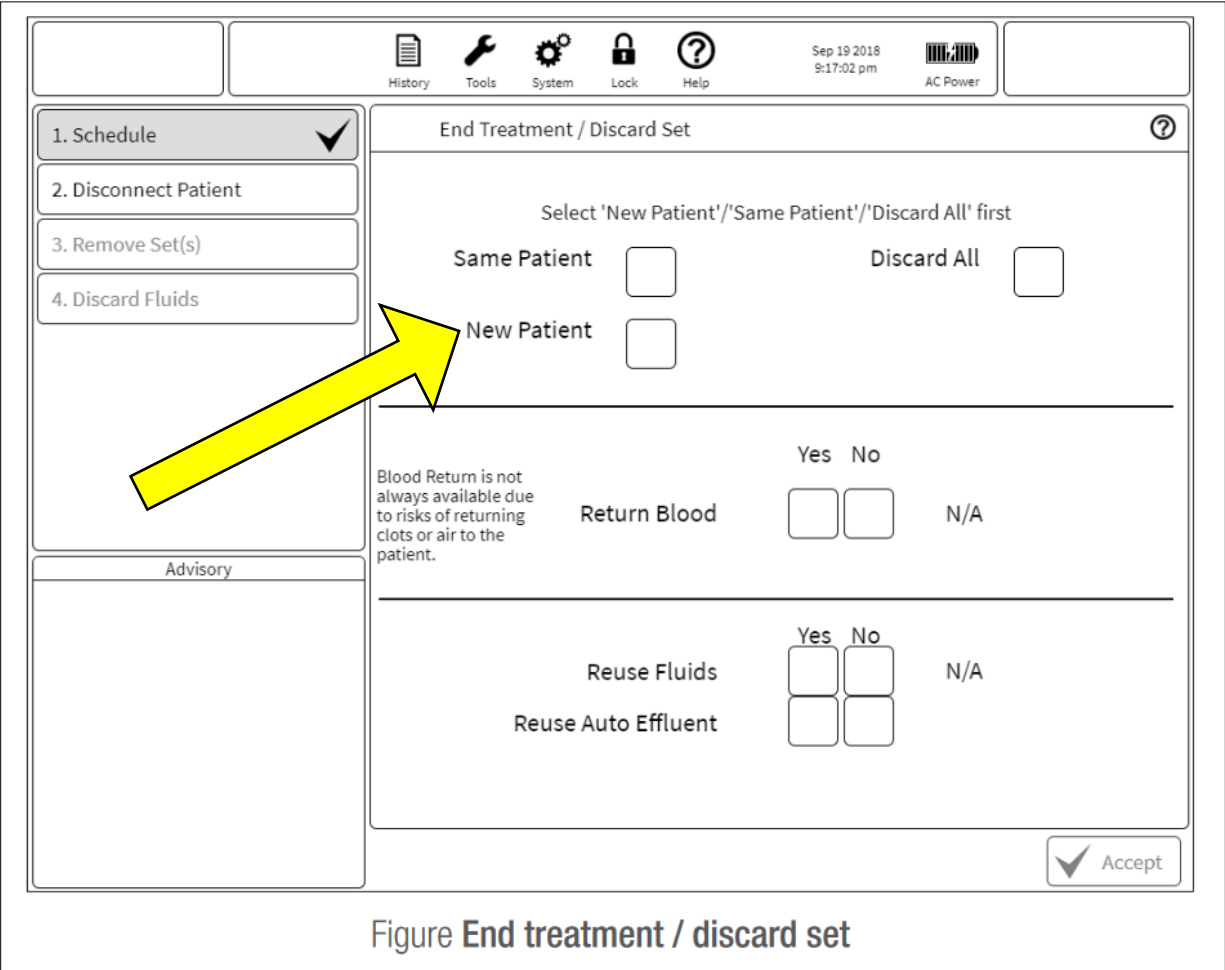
History Tools System Lock Help

Sep 19 2018
9:17:02 pm

AC Power

1. Schedule

2. Disconnect Patient

3. Remove Set(s)

4. Discard Fluids

Advisory

End Treatment / Discard Set

Select 'New Patient'/'Same Patient'/'Discard All' first

Same Patient

Discard All

New Patient

Yes No

Blood Return is not always available due to risks of returning clots or air to the patient.

Return Blood

N/A

Yes No

Reuse Fluids

N/A

Reuse Auto Effluent

Accept

Figure End treatment / discard set